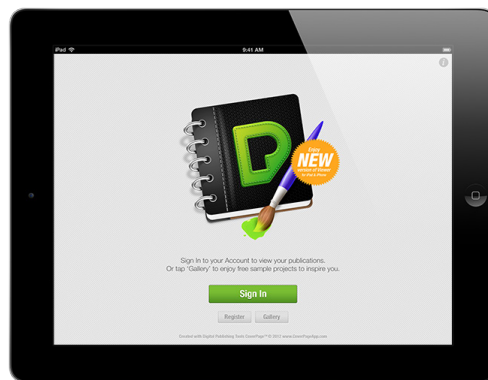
iPad
9:41 AM
i

Enjoy
NEW
version of Viewer
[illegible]

Sign In to your Account to view your publications.
Or tap "Gallery" to enjoy free sample projects to inspire you.

Sign In

Register
Gallery

Created with Digital Publishing Tools CoverPage™ © 2013 www.CoverPageApp.com